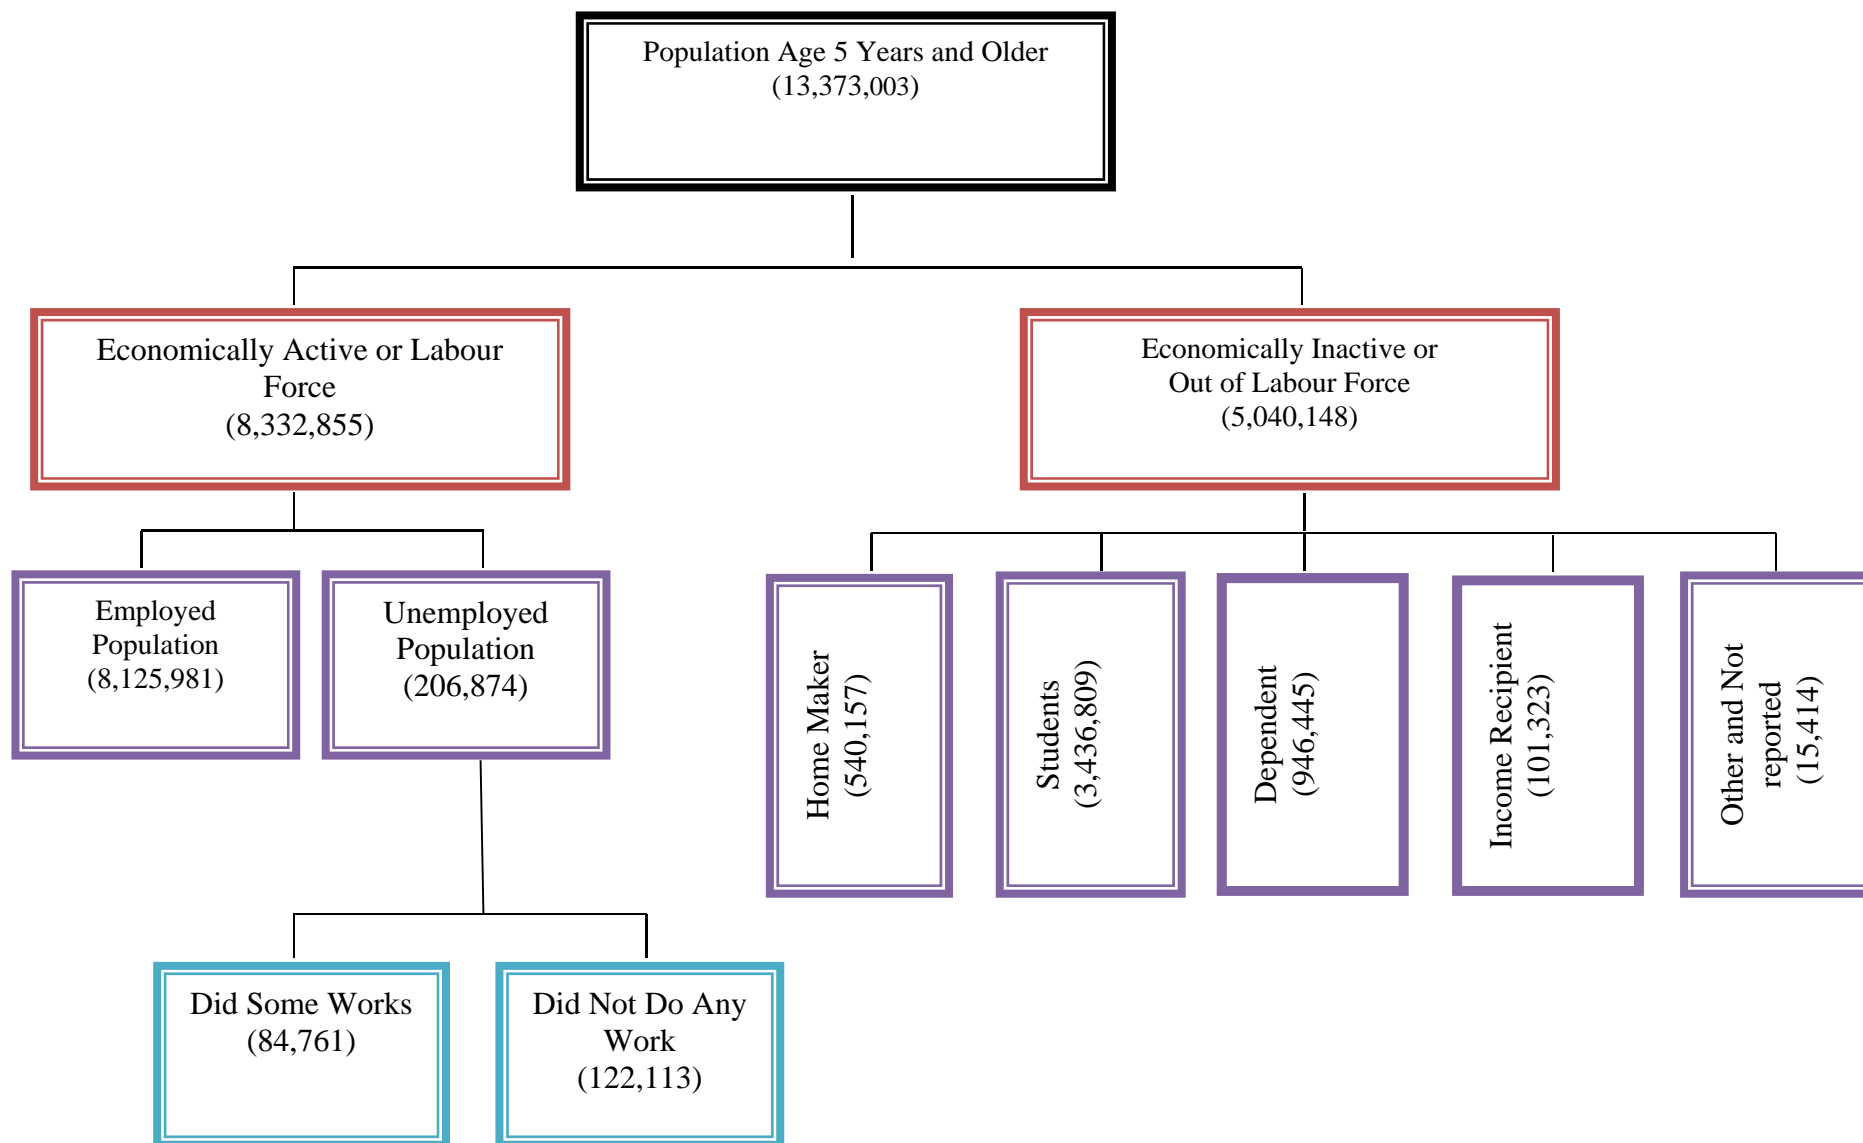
Population Age 5 Years and Older
(13,373,003)

Economically Active or Labour Force
(8,332,855)

Economically Inactive or Out of Labour Force
(5,040,148)

Employed Population
(8,125,981)

Unemployed Population
(206,874)

Home Maker
(540,157)

Students
(3,436,809)

Dependent
(946,445)

Income Recipient
(101,323)

Other and Not reported
(15,414)

Did Some Works
(84,761)

Did Not Do Any Work
(122,113)